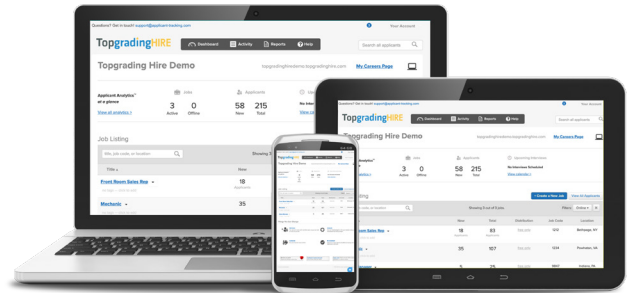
Questions? Get in touch! support@applicant-tracking.com

Your Account

TopgradingHIRE

Dashboard

Activity

Reports

Help

Search all applicants

Topgrading Hire Demo

topgradinghiredemo.topgradinghire.com

My Careers Page

Applicant Analytics at a glance

View all analytics »

Jobs

3
Active

0
Offline

Applicants

58
New

215
Total

Job Listing

Filter job code or location

Showing 3

Title

New

Front Room Sales Rep

18
Applicants

Mechanic

35

Questions? Get in touch! support@applicant-tracking.com

Your Account

Dashboard

Activity

Reports

Help

Topgrading Hire Demo

topgradinghiredemo.topgradinghire.com

My Careers Page

Jobs

3
Active

0
Offline

Applicants

58
New

215
Total

Upcoming Interviews

No Interviews Scheduled

View calendar »

+ Create a New Job

View All Applicants

Filter job code or location

Showing 3 of 3 Jobs

Filter:

Job Listing

New

Total

Distribution

Job Code

Location

Front Room Sales Rep

18

83

Bellingham, WA

35

107

Poulsbo, WA

5

25

Indiana, PA

Topgrading